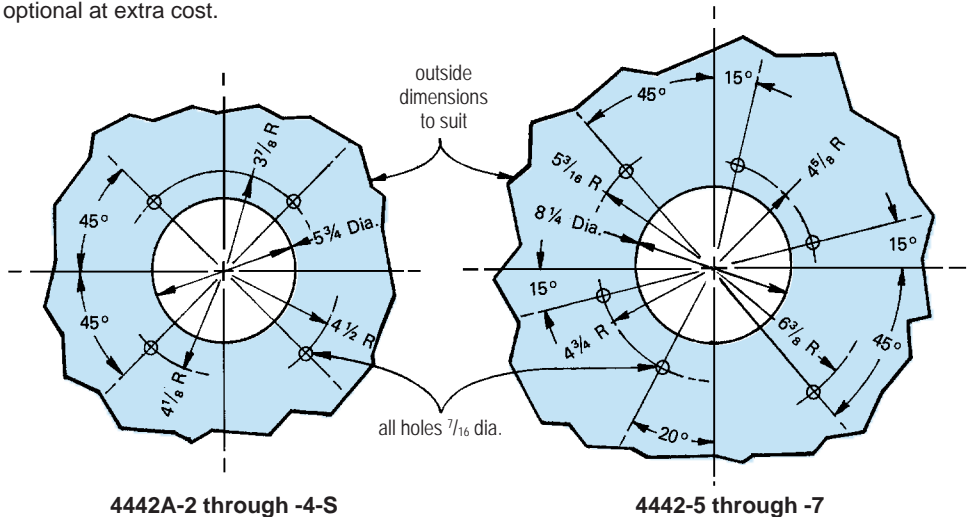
optional at extra cost.

outside dimensions to suit

45°

45°

$3\frac{7}{8}$ R

$5\frac{3}{4}$ Dia.

$4\frac{1}{2}$ R

$4\frac{1}{8}$ R

all holes $\frac{7}{16}$ dia.

45°

15°

$5\frac{3}{16}$ R

$4\frac{5}{8}$ R

$8\frac{1}{4}$ Dia.

15°

15°

$4\frac{3}{4}$ R

$6\frac{3}{8}$ R

45°

20°

4442A-2 through -4-S

4442-5 through -7